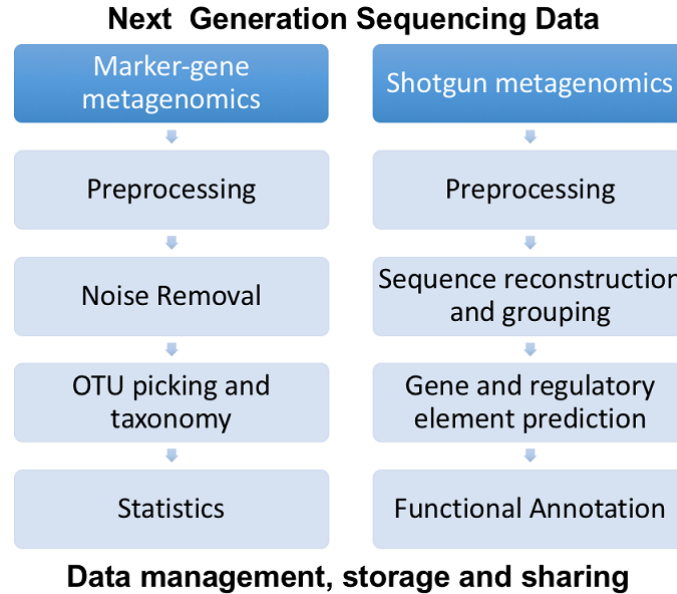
Next Generation Sequencing Data

Marker-gene metagenomics

Preprocessing

Noise Removal

OTU picking and taxonomy

Statistics

Shotgun metagenomics

Preprocessing

Sequence reconstructio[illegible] and grouping

Gene and regulatory element prediction

Functional Annotation

Data management, storage and sharing